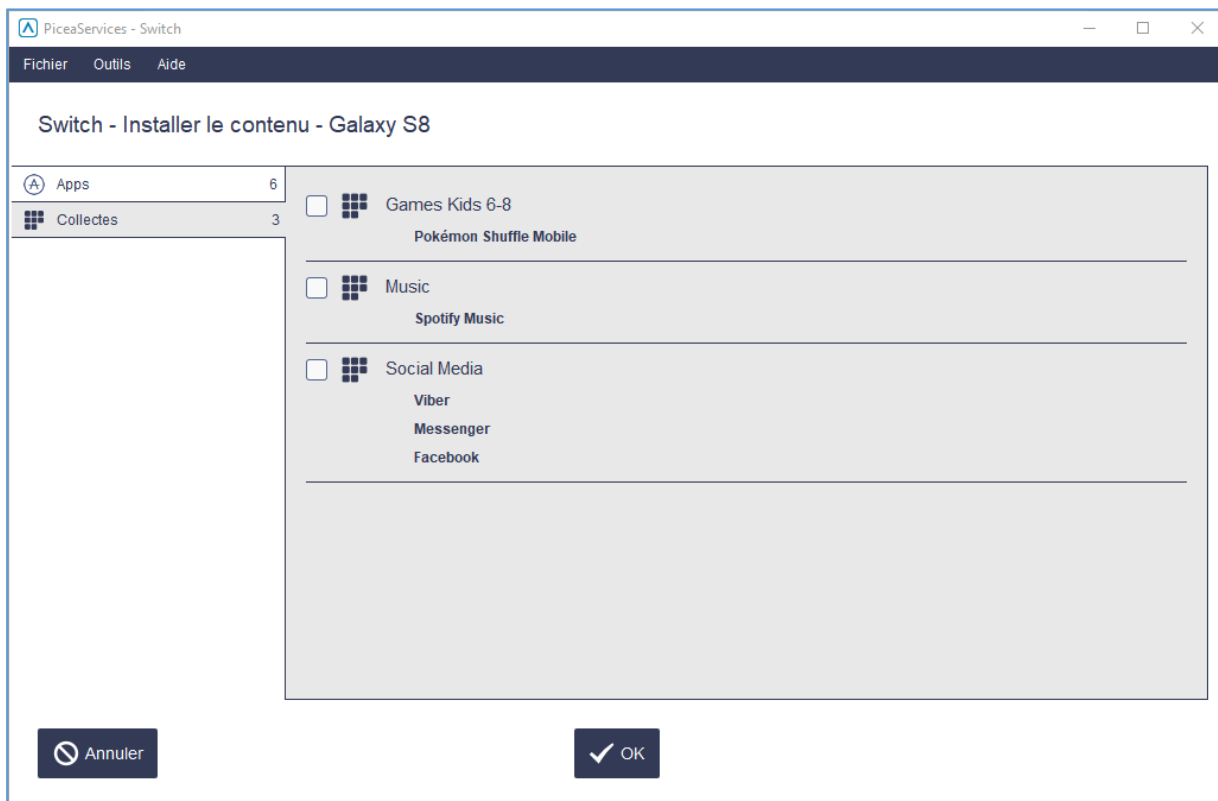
PiceaServices - Switch

Fichier Outils Aide

Switch - Installer le contenu - Galaxy S8

Apps 6
Collectes 3

Games Kids 6-8
Pokémon Shuffle Mobile

Music
Spotify Music

Social Media
Viber
Messenger
Facebook

Annuler

OK